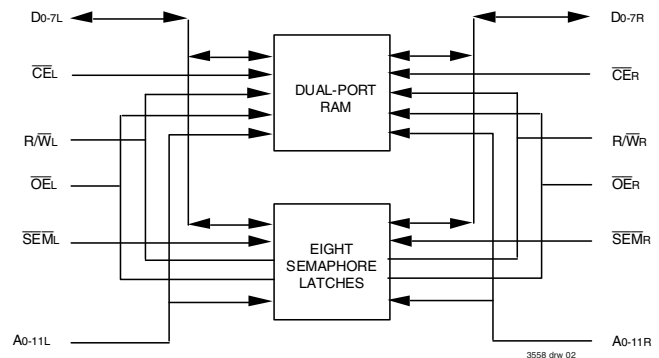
D0-7L

D0-7R

$\overline{CE}$L

$\overline{CE}$R

DUAL-PORT RAM

R/$\overline{W}$L

R/$\overline{W}$R

$\overline{OE}$L

$\overline{OE}$R

$\overline{SEM}$L

$\overline{SEM}$R

EIGHT SEMAPHORE LATCHES

A0-11L

A0-11R

3558 drw 02